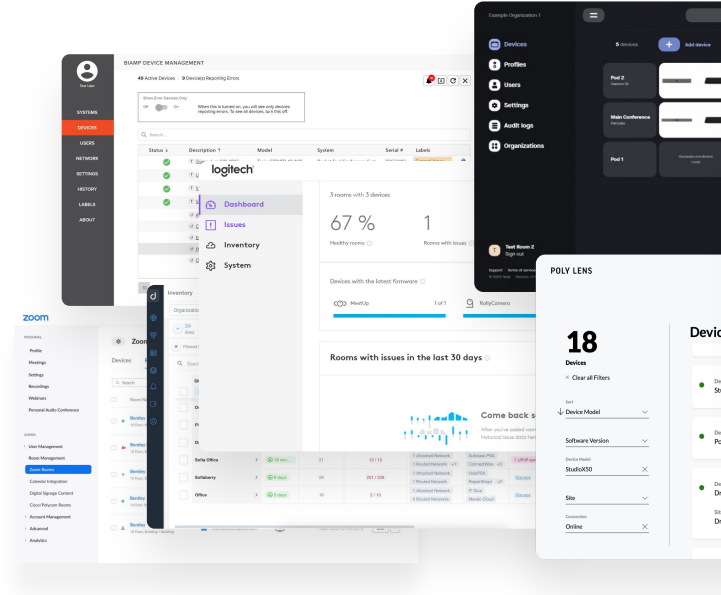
Example Organization 1

Devices
Profiles
Users
Settings
Audit logs
Organizations

5 devices
Add device

Pod 2
Main Conference
Pod 1

Test Room 2
Sign out

BIAMP DEVICE MANAGEMENT

40 Active Devices | 9 Device(s) Reporting Errors

Show Error Devices Only
Off On
When this is turned on, you will see only devices reporting errors. To see all devices, turn this off

SYSTEMS
DEVICES
USERS
NETWORK
SETTINGS
HISTORY
LABELS
ABOUT

Search...

| Status | Description | Model | System | Serial # | Labels |
|---|---|---|---|---|---|

logitech

Dashboard
Issues
Inventory
System

3 rooms with 3 devices

67 %
Healthy rooms

1
Rooms with issues

Devices with the latest firmware

MeetUp
1 of 1
RallyCamera

Rooms with issues in the last 30 days

Come back s

POLY LENS

18
Devices

× Clear all Filters

Sort
Device Model

Software Version

Device Model
StudioX50

Site

Connection
Online

Devic

zoom

PERSONAL
Profile
Meetings
Settings
Recordings
Webinars
Personal Audio Conference

ADMIN
User Management
Room Management
Zoom Rooms
Calendar Integration
Digital Signage Content
Cisco/Polycom Rooms
Account Management
Advanced
Analytics

Zoom
Devices

Search

Inventory

Sofia Office
Sofiaberry
Office